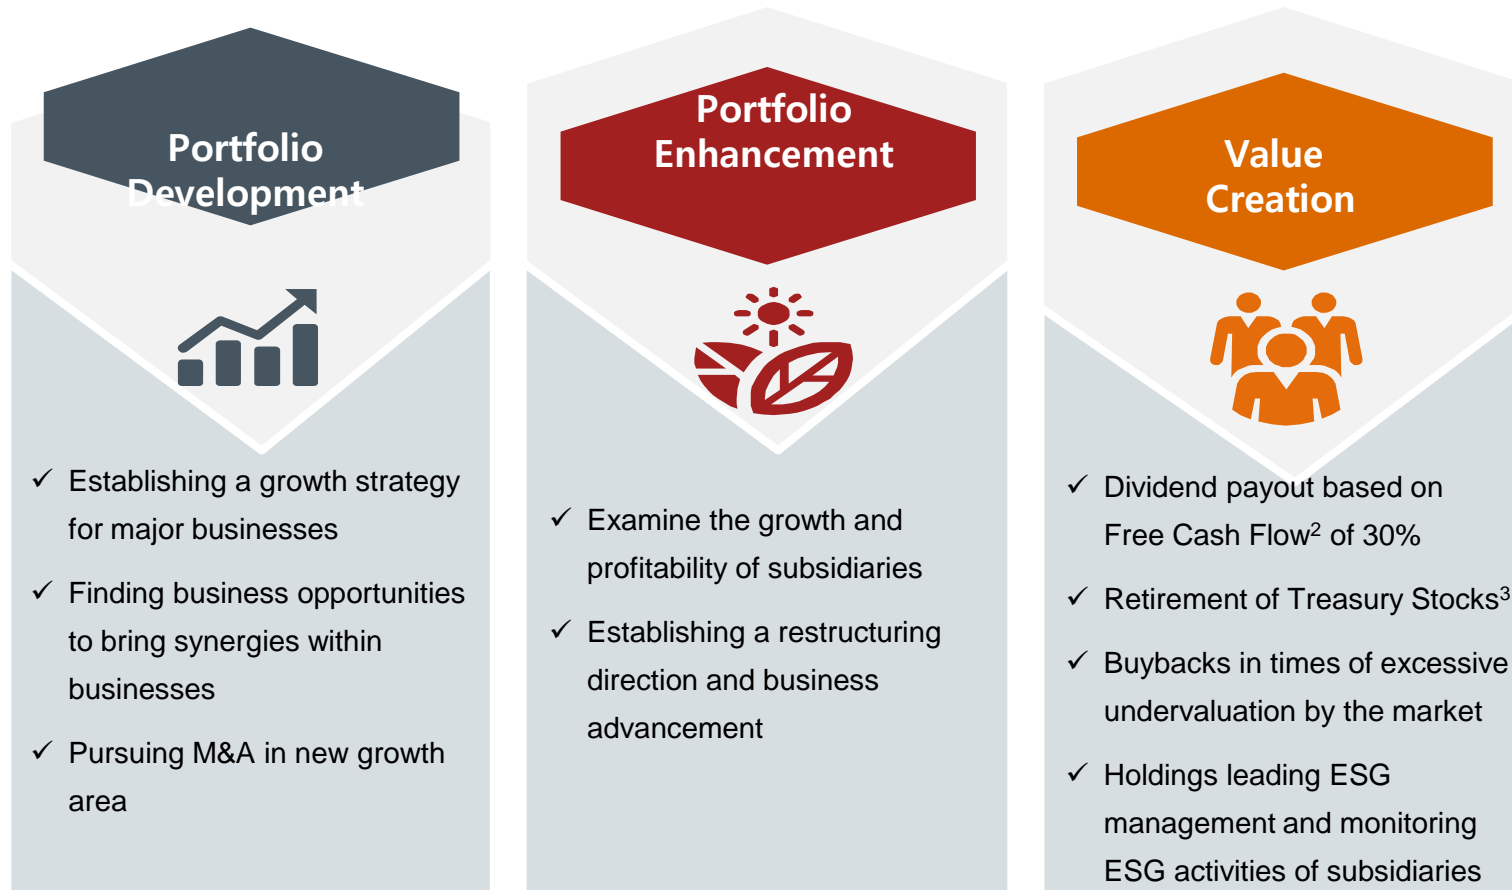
Portfolio Development

✓ Establishing a growth strategy for major businesses

✓ Finding business opportunities to bring synergies within businesses

✓ Pursuing M&A in new growth area

Portfolio Enhancement

✓ Examine the growth and profitability of subsidiaries

✓ Establishing a restructuring direction and business advancement

Value Creation

✓ Dividend payout based on Free Cash Flow$^2$ of 30%

✓ Retirement of Treasury Stocks$^3$

✓ Buybacks in times of excessive undervaluation by the market

✓ Holdings leading ESG management and monitoring ESG activities of subsidiaries